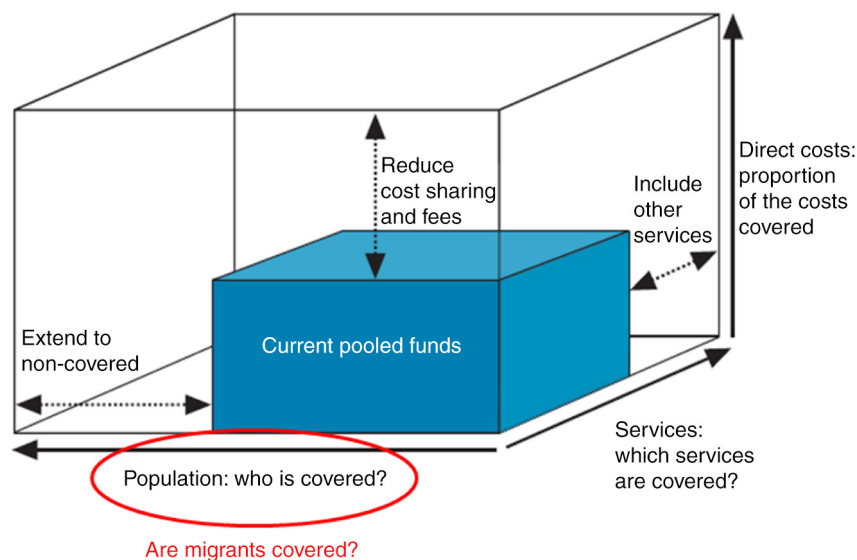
Reduce cost sharing and fees

Include other services

Direct costs: proportion of the costs covered

Extend to non-covered

Current pooled funds

Services: which services are covered?

Population: who is covered?

Are migrants covered?